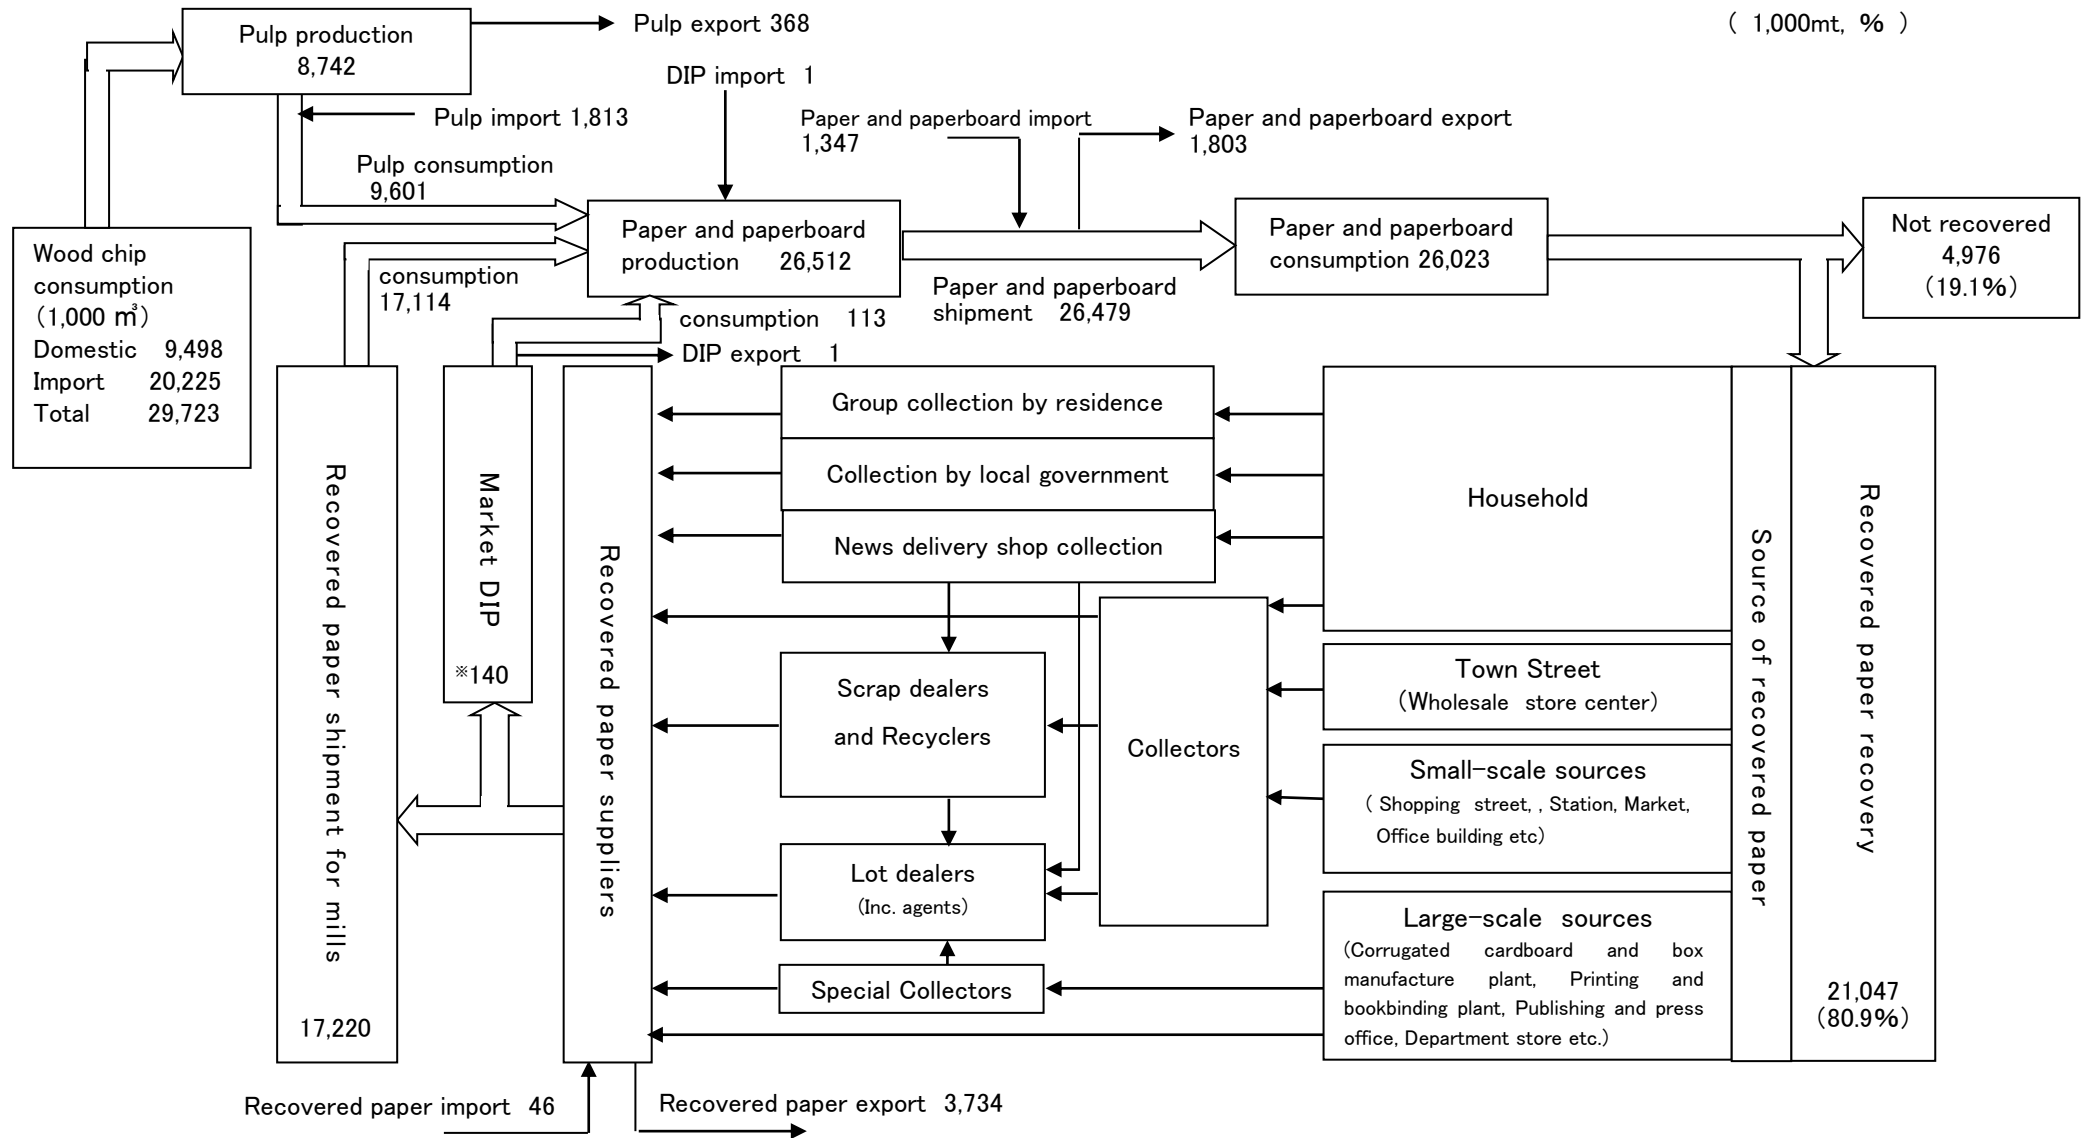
Pulp production
8,742

Pulp export 368

( 1,000mt, % )

DIP import 1

Pulp import 1,813

Paper and paperboard import
1,347

Paper and paperboard export
1,803

Pulp consumption
9,601

Wood chip consumption
(1,000 m³)
Domestic 9,498
Import 20,225
Total 29,723

Paper and paperboard production 26,512

Paper and paperboard consumption 26,023

Not recovered
4,976
(19.1%)

consumption
17,114

consumption 113

Paper and paperboard shipment 26,479

DIP export 1

Recovered paper shipment for mills

17,220

Market DIP

※140

Recovered paper suppliers

Group collection by residence

Collection by local government

News delivery shop collection

Household

Source of recovered paper

Recovered paper recovery

Scrap dealers
and Recyclers

Collectors

Town Street
(Wholesale store center)

Small-scale sources
( Shopping street, , Station, Market, Office building etc)

Lot dealers
(Inc. agents)

Large-scale sources
(Corrugated cardboard and box manufacture plant, Printing and bookbinding plant, Publishing and press office, Department store etc.)

Special Collectors

21,047
(80.9%)

Recovered paper import 46

Recovered paper export 3,734